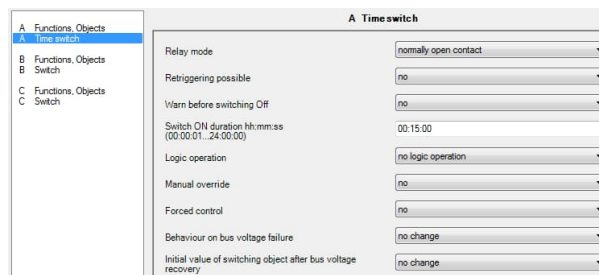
A Functions, Objects
A Time switch
B Functions, Objects
B Switch
C Functions, Objects
C Switch

A Time switch

| | |
|---|---|
| Relay mode | normally open contact |
| Retriggering possible | no |
| Warn before switching Off | no |
| Switch ON duration hh:mm:ss (00:00:01...24:00:00) | 00:15:00 |
| Logic operation | no logic operation |
| Manual override | no |
| Forced control | no |
| Behaviour on bus voltage failure | no change |
| Initial value of switching object after bus voltage recovery | no change |